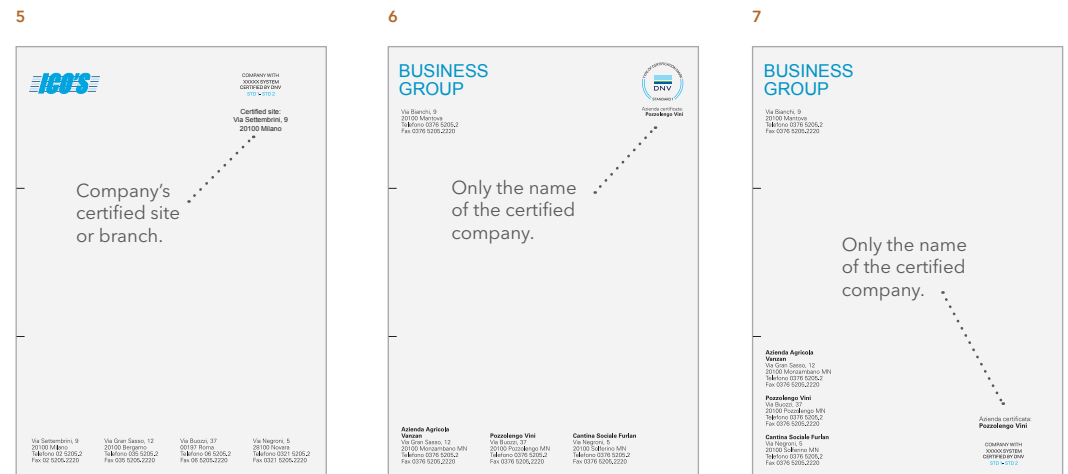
5

ICO'S

COMPANY WITH XXXXX SYSTEM CERTIFIED BY DNV
STD • STD 2

Certified site:
Via Settembrini, 9
20100 Milano

Company's certified site or branch.

Via Settembrini, 9
20100 Milano
Telefono 02 5205,2
Fax 02 5205,2220

Via Gran Sasso, 12
20100 Bergamo
Telefono 035 5205,2
Fax 035 5205,2220

Via Buozzi, 37
00197 Roma
Telefono 06 5205,2
Fax 06 5205,2220

Via Negroni, 5
28100 Novara
Telefono 0321 5205,2
Fax 0321 5205,2220

6

BUSINESS
GROUP

Via Bianchi, 9
20100 Mantova
Telefono 0376 5205,2
Fax 0376 5205,2220

DNV
STANDARD 1

Azienda certificata:
Pozzolengo Vini

Only the name of the certified company.

Azienda Agricola Vanzan
Via Gran Sasso, 12
20100 Monzambano MN
Telefono 0376 5205,2
Fax 0376 5205,2220

Pozzolengo Vini
Via Buozzi, 37
20100 Pozzolengo MN
Telefono 0376 5205,2
Fax 0376 5205,2220

Cantina Sociale Furlan
Via Negroni, 5
20100 Solferino MN
Telefono 0376 5205,2
Fax 0376 5205,2220

7

BUSINESS
GROUP

Via Bianchi, 9
20100 Mantova
Telefono 0376 5205,2
Fax 0376 5205,2220

Only the name of the certified company.

Azienda Agricola Vanzan
Via Gran Sasso, 12
20100 Monzambano MN
Telefono 0376 5205,2
Fax 0376 5205,2220

Pozzolengo Vini
Via Buozzi, 37
20100 Pozzolengo MN
Telefono 0376 5205,2
Fax 0376 5205,2220

Cantina Sociale Furlan
Via Negroni, 5
20100 Solferino MN
Telefono 0376 5205,2
Fax 0376 5205,2220

Azienda certificata:
Pozzolengo Vini

COMPANY WITH XXXXX SYSTEM CERTIFIED BY DNV
STD • STD 2